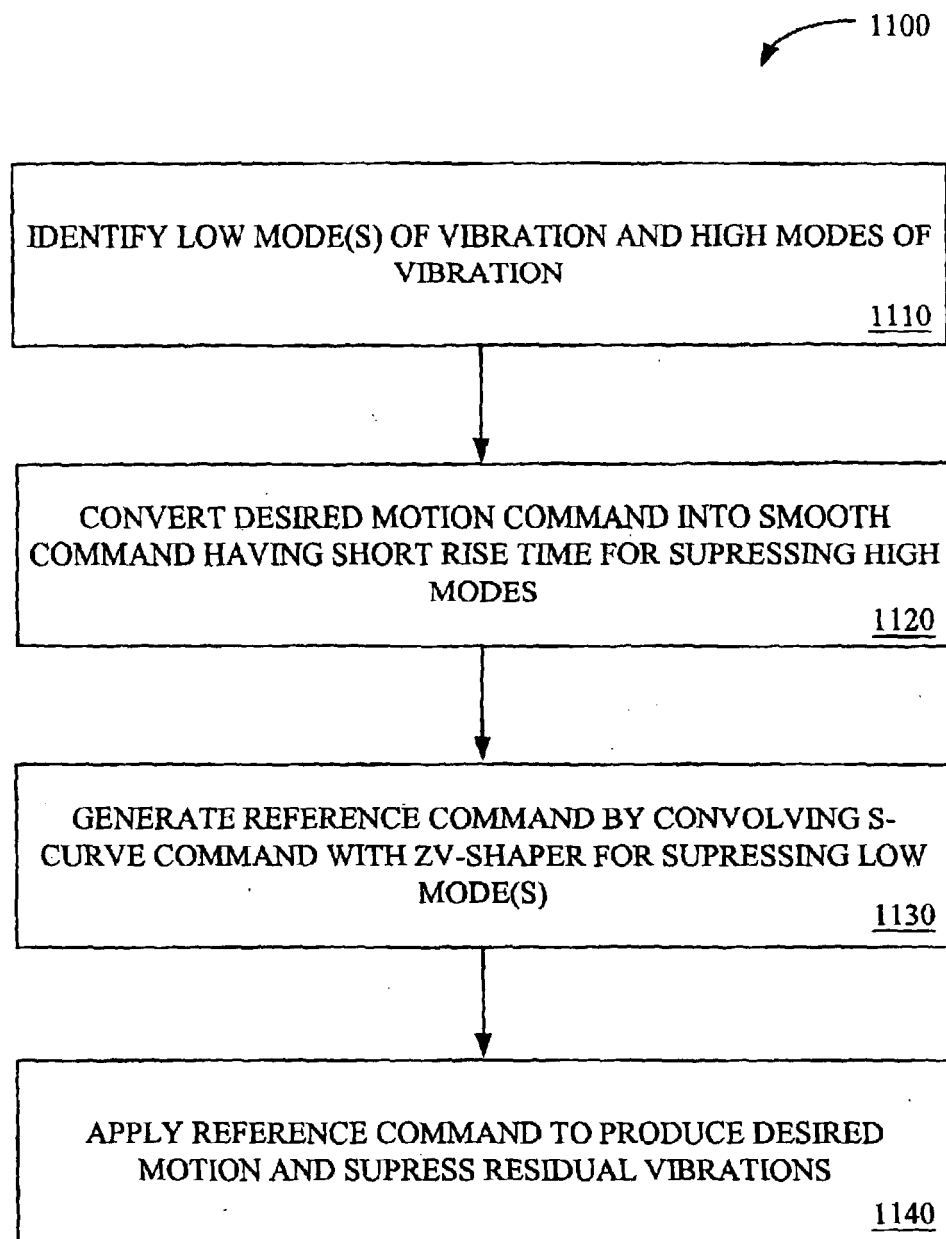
1100

IDENTIFY LOW MODE(S) OF VIBRATION AND HIGH MODES OF VIBRATION
1110

CONVERT DESIRED MOTION COMMAND INTO SMOOTH COMMAND HAVING SHORT RISE TIME FOR SUPRESSING HIGH MODES
1120

GENERATE REFERENCE COMMAND BY CONVOLVING S-CURVE COMMAND WITH ZV-SHAPER FOR SUPRESSING LOW MODE(S)
1130

APPLY REFERENCE COMMAND TO PRODUCE DESIRED MOTION AND SUPRESS RESIDUAL VIBRATIONS
1140